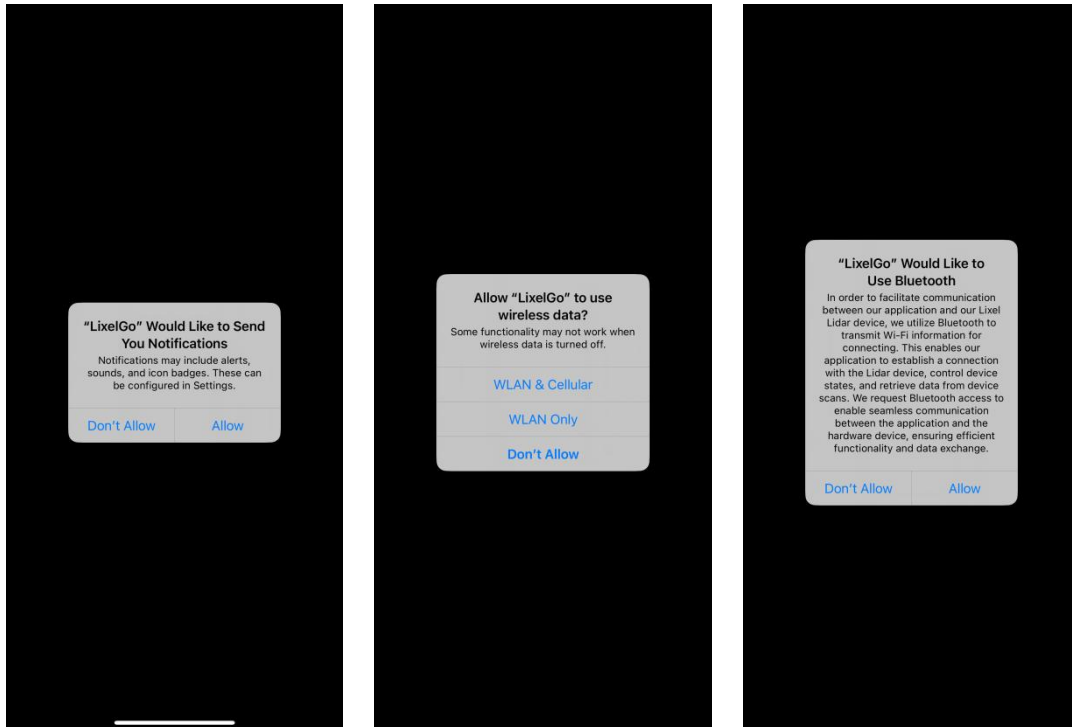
"LixelGo" Would Like to Send You Notifications

Notifications may include alerts, sounds, and icon badges. These can be configured in Settings.

Don't Allow

Allow

Allow "LixelGo" to use wireless data?

Some functionality may not work when wireless data is turned off.

WLAN & Cellular

WLAN Only

Don't Allow

"LixelGo" Would Like to Use Bluetooth

In order to facilitate communication between our application and our Lixel Lidar device, we utilize Bluetooth to transmit Wi-Fi information for connecting. This enables our application to establish a connection with the Lidar device, control device states, and retrieve data from device scans. We request Bluetooth access to enable seamless communication between the application and the hardware device, ensuring efficient functionality and data exchange.

Don't Allow

Allow